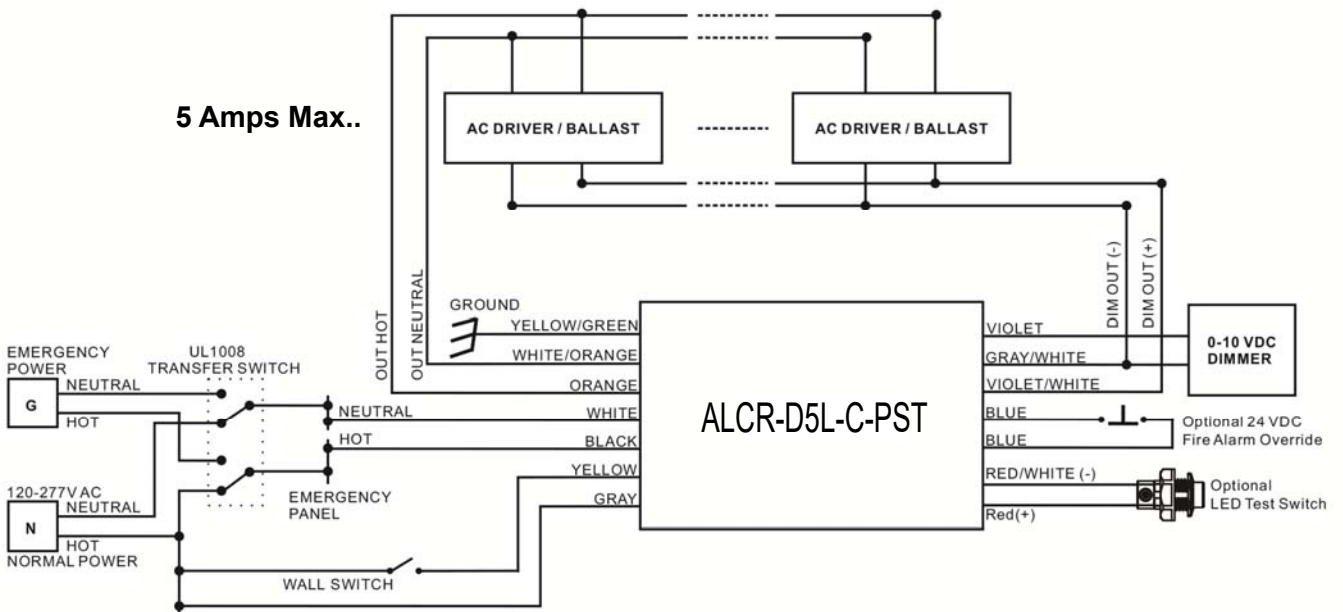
5 Amps Max..

AC DRIVER / BALLAST

AC DRIVER / BALLAST

DIM OUT (-)
DIM OUT (+)

OUT HOT
OUT NEUTRAL

GROUND
YELLOW/GREEN
WHITE/ORANGE
ORANGE
WHITE
BLACK
YELLOW
GRAY

EMERGENCY POWER
NEUTRAL
G
HOT

UL1008
TRANSFER SWITCH

NEUTRAL
HOT

120-277V AC
NEUTRAL
N
HOT
NORMAL POWER

EMERGENCY PANEL

WALL SWITCH

ALCR-D5L-C-PST

VIOLET
GRAY/WHITE
VIOLET/WHITE
BLUE
BLUE
RED/WHITE (-)
Red(+)

0-10 VDC DIMMER

Optional 24 VDC Fire Alarm Override

Optional LED Test Switch